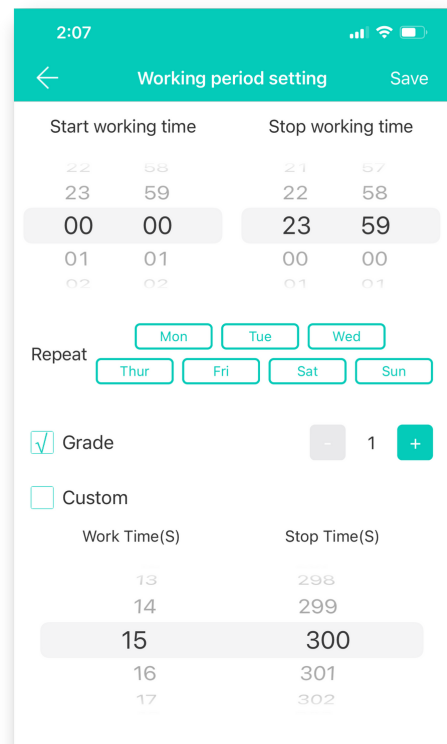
2:07

Working period setting

Save

Start working time

Stop working time

22 58
23 59
00 00
01 01
02 02

21 57
22 58
23 59
00 00
01 01

Repeat

Mon Tue Wed
Thur Fri Sat Sun

√ Grade

- 1 +

Custom

Work Time(S)

Stop Time(S)

13 298
14 299
15 300
16 301
17 302